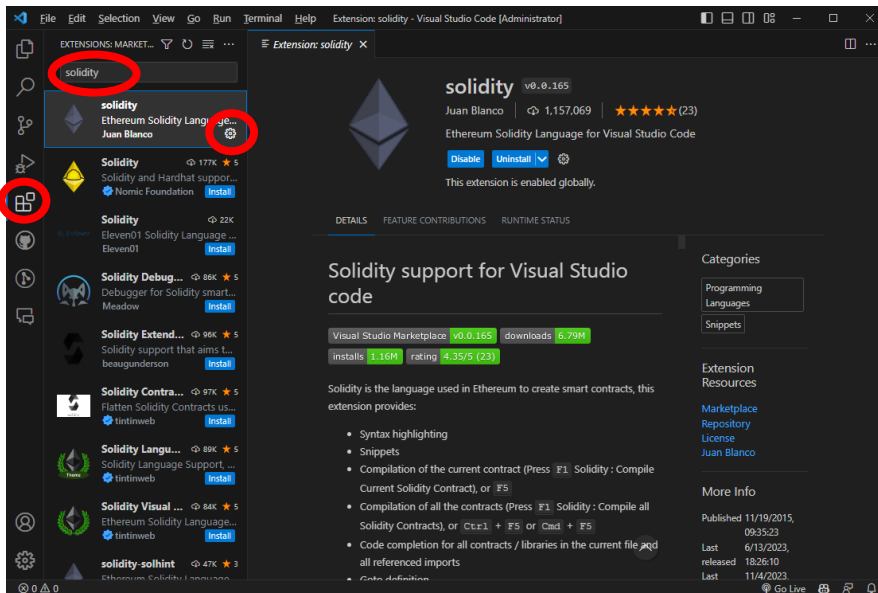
File Edit Selection View Go Run Terminal Help Extension: solidity - Visual Studio Code [Administrator]

EXTENSIONS: MARKET...

solidity

solidity
Ethereum Solidity Language...
Juan Blanco

Solidity 177K ★ 5
Solidity and Hardhat suppor...
Nomic Foundation Install

Solidity 22K
Eleven01 Solidity Language ...
Eleven01 Install

Solidity Debug... 86K ★ 5
Debugger for Solidity smart...
Meadow Install

Solidity Extend... 96K ★ 5
Solidity support that aims t...
beaugunderson Install

Solidity Contra... 97K ★ 5
Flatten Solidity Contracts us...
tintinweb Install

Solidity Langu... 89K ★ 5
Solidity Language Support, ...
tintinweb Install

Solidity Visual ... 84K ★ 5
Ethereum Solidity Language...
tintinweb Install

solidity-solhint 47K ★ 3
Ethereum Solidity Language...

Extension: solidity ×

solidity v0.0.165
Juan Blanco | 1,157,069 | ★★★★★(23)
Ethereum Solidity Language for Visual Studio Code
Disable Uninstall
This extension is enabled globally.

DETAILS FEATURE CONTRIBUTIONS RUNTIME STATUS

Solidity support for Visual Studio code

Visual Studio Marketplace v0.0.165 downloads 6.79M
installs 1.16M rating 4.35/5 (23)

Solidity is the language used in Ethereum to create smart contracts, this extension provides:

- Syntax highlighting
- Snippets
- Compilation of the current contract (Press F1 Solidity : Compile Current Solidity Contract), or F5
- Compilation of all the contracts (Press F1 Solidity : Compile all Solidity Contracts), or Ctrl + F5 or Cmd + F5
- Code completion for all contracts / libraries in the current file and all referenced imports
- Goto definition

Categories
Programming Languages
Snippets

Extension Resources
Marketplace
Repository
License
Juan Blanco

More Info
Published 11/19/2015, 09:35:23
Last released 6/13/2023, 18:26:10
Last 11/4/2023,

⊗ 0 ⚠ 0
Go Live